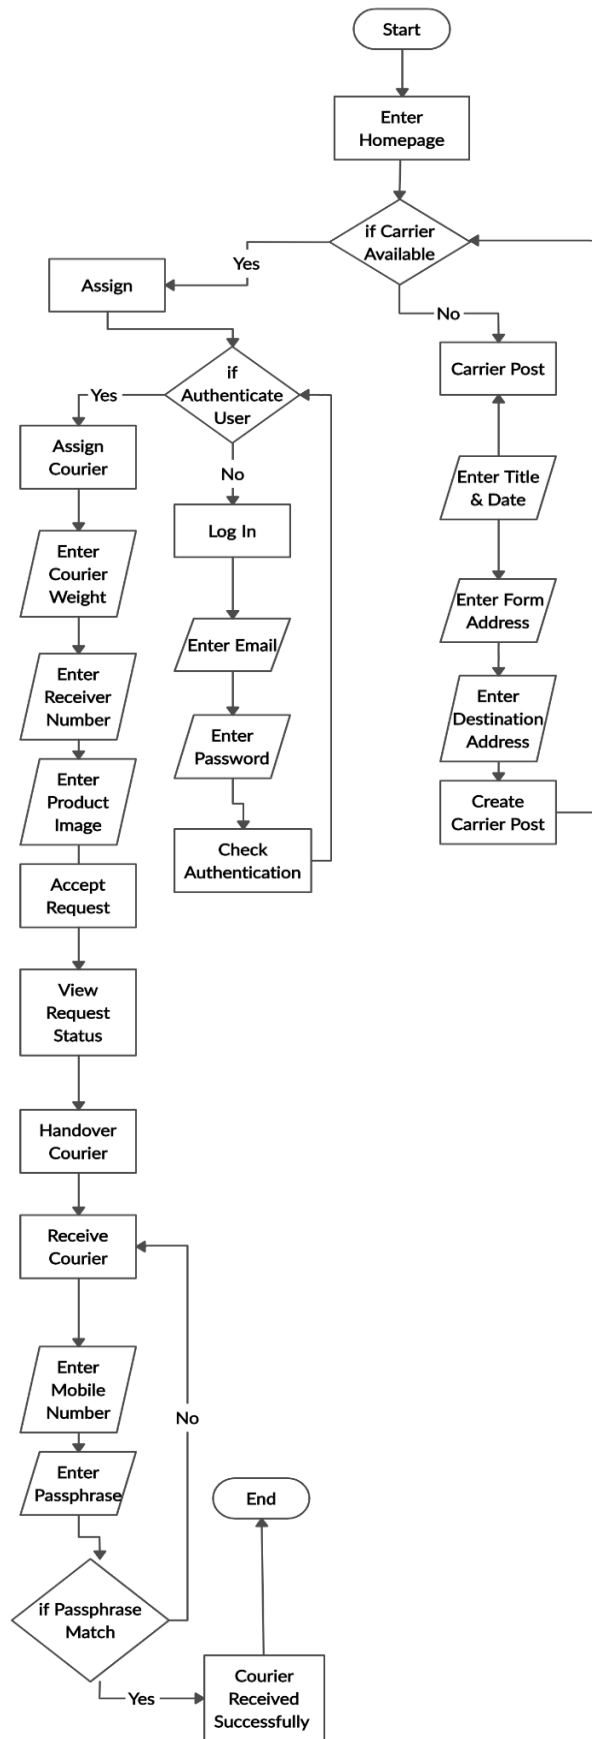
Start

Enter Homepage

if Carrier Available

Yes

Assign

No

Carrier Post

if Authenticate User

Yes

Assign Courier

No

Log In

Enter Title & Date

Enter Courier Weight

Enter Email

Enter Form Address

Enter Receiver Number

Enter Password

Enter Destination Address

Enter Product Image

Check Authentication

Create Carrier Post

Accept Request

View Request Status

Handover Courier

Receive Courier

Enter Mobile Number

No

Enter Passphrase

End

if Passphrase Match

Yes

Courier Received Successfully